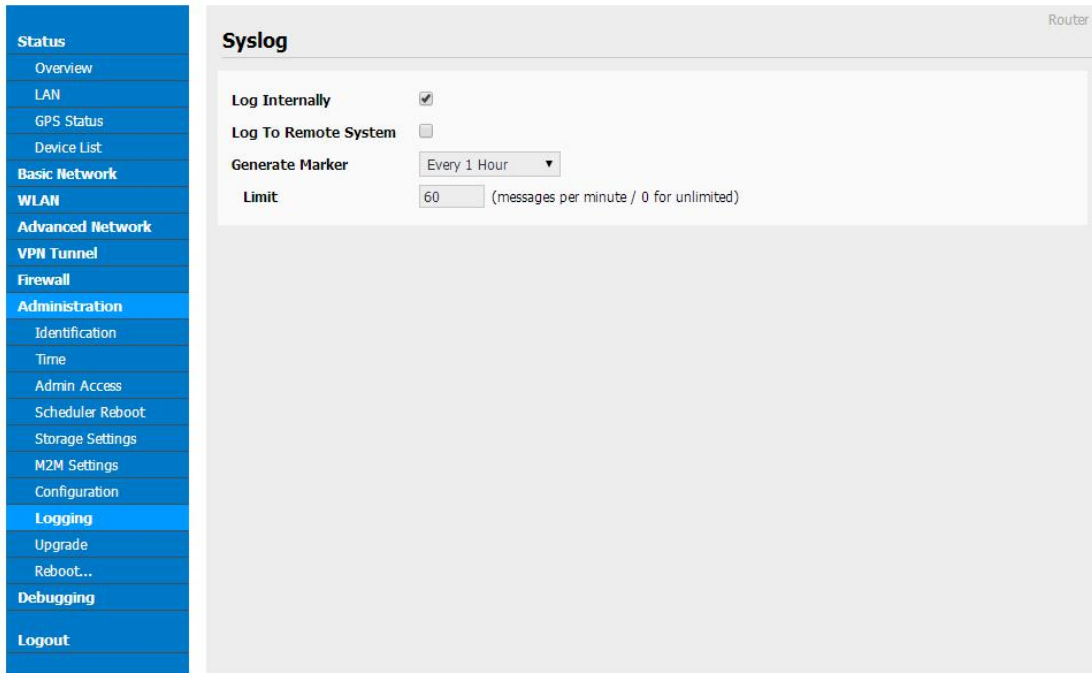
Status
Overview
LAN
GPS Status
Device List
Basic Network
WLAN
Advanced Network
VPN Tunnel
Firewall
Administration
Identification
Time
Admin Access
Scheduler Reboot
Storage Settings
M2M Settings
Configuration
Logging
Upgrade
Reboot...
Debugging
Logout

Router

Syslog

Log Internally
Log To Remote System
Generate Marker Every 1 Hour
Limit 60 (messages per minute / 0 for unlimited)